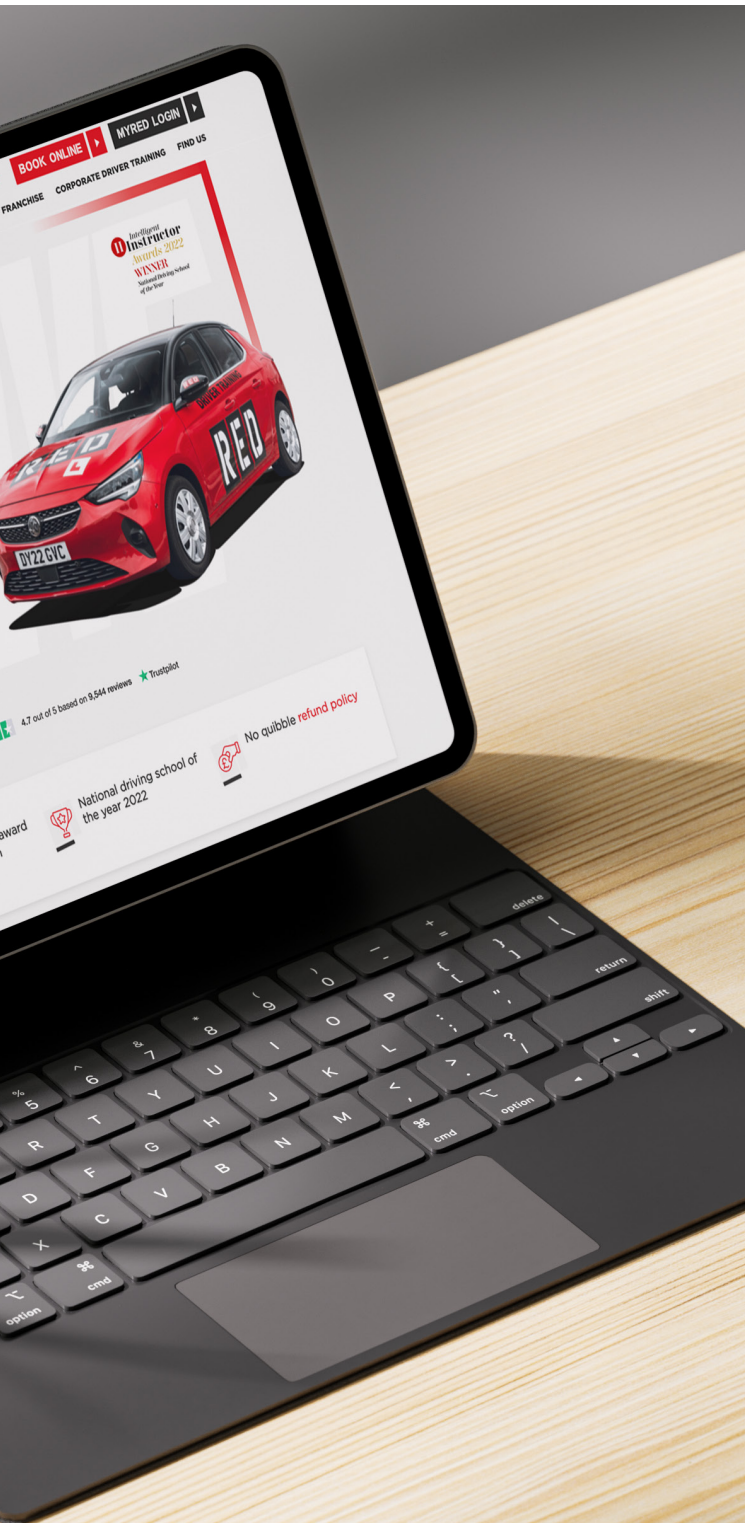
BOOK ONLINE
MYRED LOGIN
FRANCHISE
CORPORATE DRIVER TRAINING
FIND US

Intelligent Instructor Awards 2022
WINNER
National Driving School of the Year

DRIVER TRAINING
RED
RED
DY22 GVC

4.7 out of 5 based on 9,544 reviews
Trustpilot

award
n

National driving school of the year 2022

No quibble refund policy

delete
+
=
—
-
)
0
(
9
*
8
&
7
^
6
%
5
}
]
{
[
P
O
I
U
Y
T
R
|
\
return
"
'
:
;
L
K
J
H
G
F
D
shift
?
/
>
.
<
,
M
N
B
V
C
X
⌥
option
⌘
cmd
⌘
cmd
⌥
option